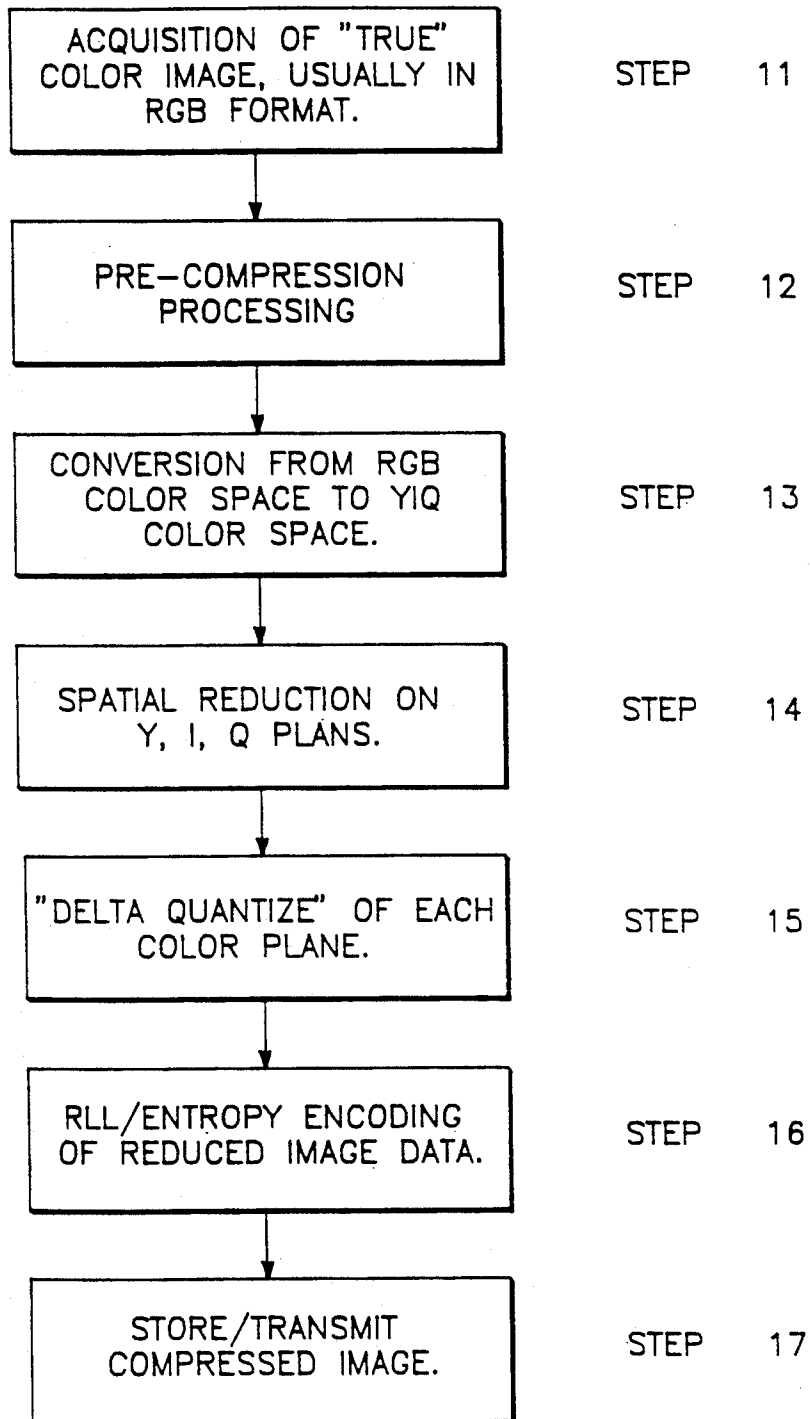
ACQUISITION OF "TRUE" COLOR IMAGE, USUALLY IN RGB FORMAT.

STEP 11

PRE-COMPRESSION PROCESSING

STEP 12

CONVERSION FROM RGB COLOR SPACE TO YIQ COLOR SPACE.

STEP 13

SPATIAL REDUCTION ON Y, I, Q PLANS.

STEP 14

"DELTA QUANTIZE" OF EACH COLOR PLANE.

STEP 15

RLL/ENTROPY ENCODING OF REDUCED IMAGE DATA.

STEP 16

STORE/TRANSMIT COMPRESSED IMAGE.

STEP 17